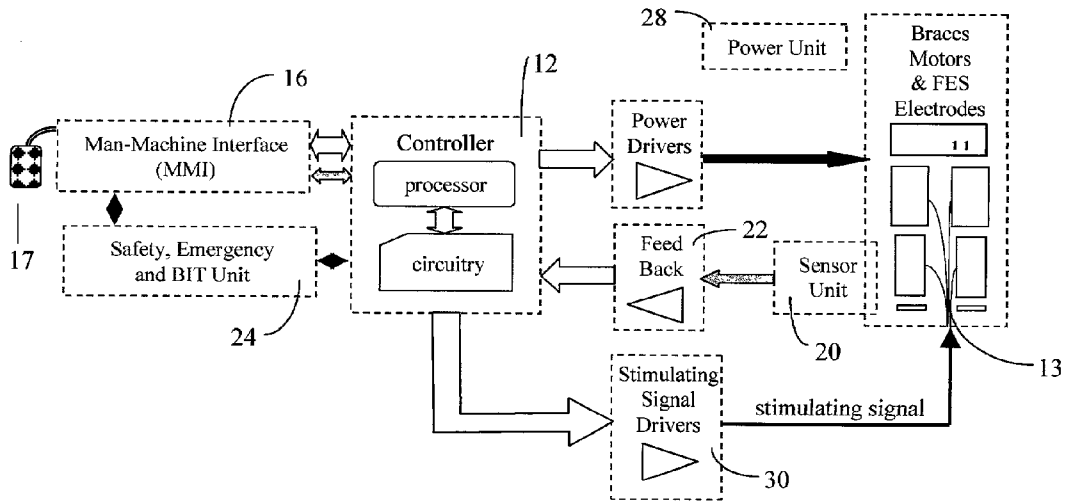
28

Power Unit

Braces Motors & FES Electrodes

11

16

12

Man-Machine Interface (MMI)

Controller

processor

circuitry

Power Drivers

Feed Back

22

Sensor Unit

20

17

Safety, Emergency and BIT Unit

24

13

Stimulating Signal Drivers

stimulating signal

30